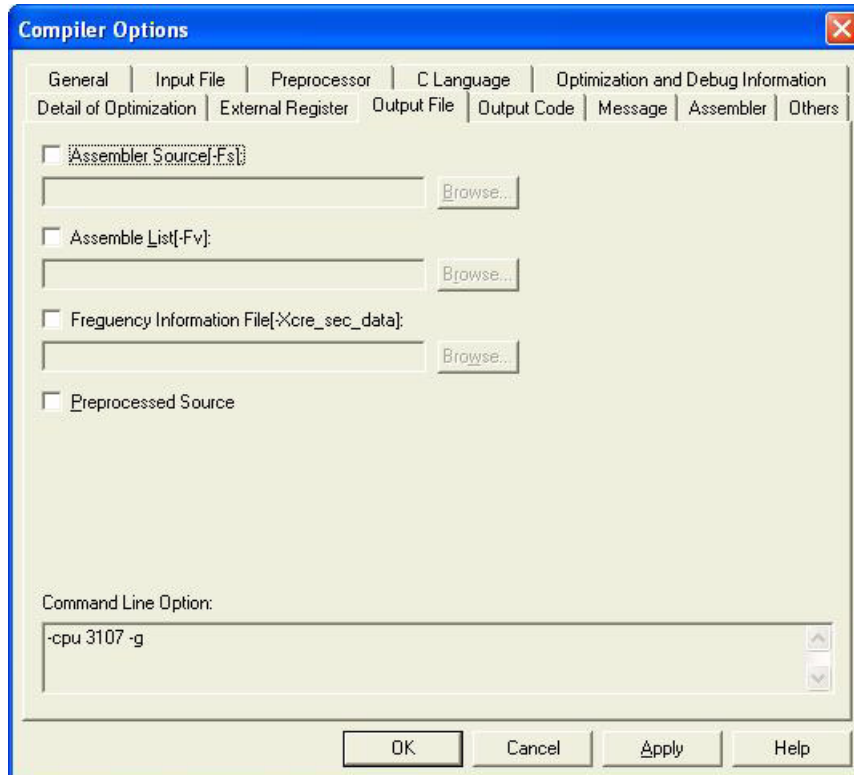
Compiler Options

General | Input File | Preprocessor | C Language | Optimization and Debug Information
Detail of Optimization | External Register | Output File | Output Code | Message | Assembler | Others

Assembler Source[-Fs]:

Browse...

Assemble List[-Fv]:

Browse...

Freguency Information File[-Xcre_sec_data]:

Browse...

Preprocessed Source

Command Line Option:

-cpu 3107 -g

OK | Cancel | Apply | Help